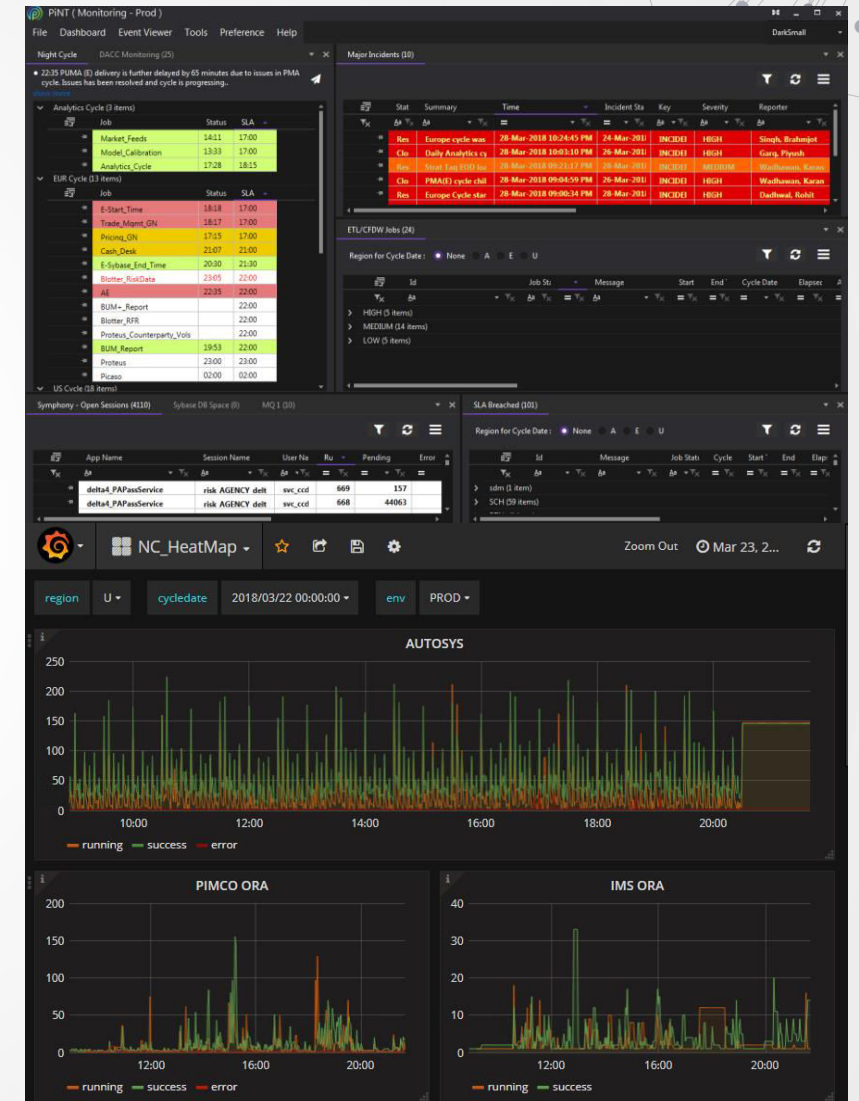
PiNT ( Monitoring - Prod )

File Dashboard Event Viewer Tools Preference Help

DarkSmall

Night Cycle DACC Monitoring (25)

22:35 PUMA (E) delivery is further delayed by 65 minutes due to issues in PMA cycle. Issues has been resolved and cycle is progressing..

Analytics Cycle (3 items)

| Job | Status | SLA |
|---|---|---|
| Market_Feeds | 14:11 | 17:00 |
| Model_Calibration | 13:33 | 17:00 |
| Analytics_Cycle | 17:28 | 18:15 |

EUR Cycle (13 items)

| Job | Status | SLA |
|---|---|---|
| E-Start_Time | 18:18 | 17:00 |
| Trade_Mgmt_GN | 18:17 | 17:00 |
| Pricing_GN | 17:15 | 17:00 |
| Cash_Desk | 21:07 | 21:00 |
| E-Sybase_End_Time | 20:30 | 21:30 |
| Blotter_RiskData | 23:05 | 22:00 |
| AE | 22:35 | 22:00 |
| BUM+_Report | | 22:00 |
| Blotter_RFR | | 22:00 |
| Proteus_Counterparty_Vols | | 22:00 |
| BUM_Report | 19:53 | 22:00 |
| Proteus | 23:00 | 23:00 |
| Picaso | 02:00 | 02:00 |

US Cycle (18 items)

Major Incidents (10)

| Stat | Summary | Time | Incident Sta | Key | Severity | Reporter |
|---|---|---|---|---|---|---|
| Res | Europe cycle was | 28-Mar-2018 10:24:45 PM | 24-Mar-2018 | INCIDEI | HIGH | Singh, Brahmjot |
| Clo | Daily Analytics cy | 28-Mar-2018 10:03:10 PM | 26-Mar-2018 | INCIDEI | HIGH | Garg, Piyush |
| Res | Strat Tag ESD Inc | 28-Mar-2018 09:23:17 PM | 26-Mar-2018 | INCIDEI | MEDIUM | Wadhawan, Karan |
| Clo | PMA(E) cycle chil | 28-Mar-2018 09:04:59 PM | 26-Mar-2018 | INCIDEI | HIGH | Wadhawan, Karan |
| Res | Europe Cycle star | 28-Mar-2018 09:00:34 PM | 23-Mar-2018 | INCIDEI | HIGH | Dadhwal, Rohit |

ETL/CFDW Jobs (24)

Region for Cycle Date: None A E U

Id Job St Message Start End Cycle Date Elapsec

HIGH (5 items)
MEDIUM (14 items)
LOW (5 items)

Symphony - Open Sessions (4110) Sybase DB Space (0) MQ 1 (10)

| App Name | Session Name | User Na | Ru | Pending | Error |
|---|---|---|---|---|---|
| delta4_PAPassService | risk AGENCY delt | svc_ccd | 669 | 157 | |
| delta4_PAPassService | risk AGENCY delt | svc_ccd | 668 | 44063 | |

SLA Breached (101)

Region for Cycle Date: None A E U

Id Message Job Stat Cycle Start End Elap

sdm (1 item)
SCH (59 items)

NC_HeatMap

Zoom Out Mar 23, 2...

region U cycledate 2018/03/22 00:00:00 env PROD

AUTOSYS

250 200 150 100 50 0

10:00 12:00 14:00 16:00 18:00 20:00

running success error

PIMCO ORA

200 150 100 50 0

12:00 16:00 20:00

running success error

IMS ORA

40 30 20 10 0

12:00 16:00 20:00

running success